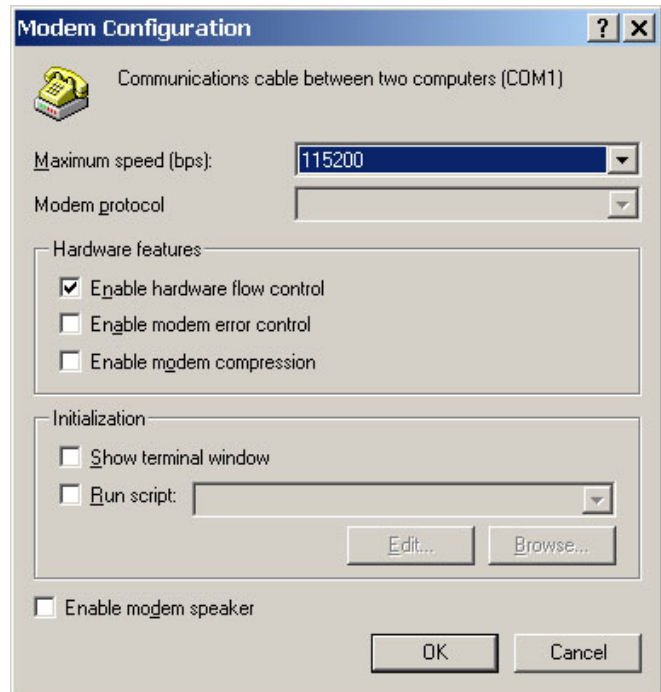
Modem Configuration

?

Communications cable between two computers (COM1)

Maximum speed (bps): 115200

Modem protocol

Hardware features

Enable hardware flow control

Enable modem error control

Enable modem compression

Initialization

Show terminal window

Run script:

Edit...

Browse...

Enable modem speaker

OK

Cancel